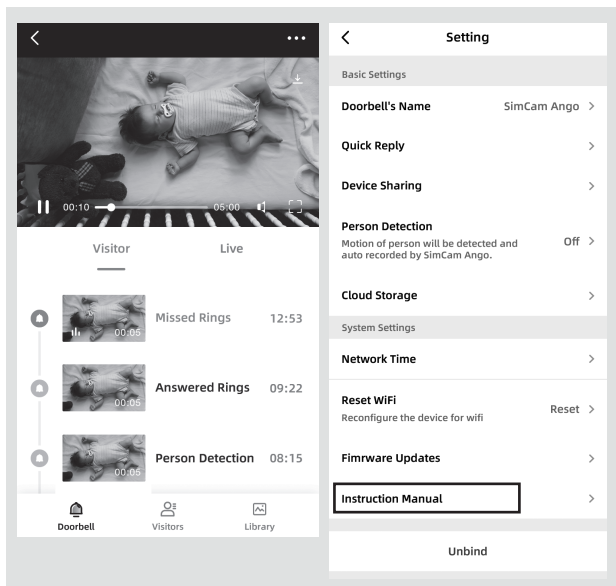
00:10 05:00

Visitor Live

00:05 Missed Rings 12:53

00:05 Answered Rings 09:22

00:05 Person Detection 08:15

Doorbell Visitors Library

Setting

Basic Settings

Doorbell's Name SimCam Ango >

Quick Reply >

Device Sharing >

Person Detection
Motion of person will be detected and auto recorded by SimCam Ango. Off >

Cloud Storage >

System Settings

Network Time >

Reset WiFi
Reconfigure the device for wifi Reset >

Fimrware Updates >

Instruction Manual >

Unbind